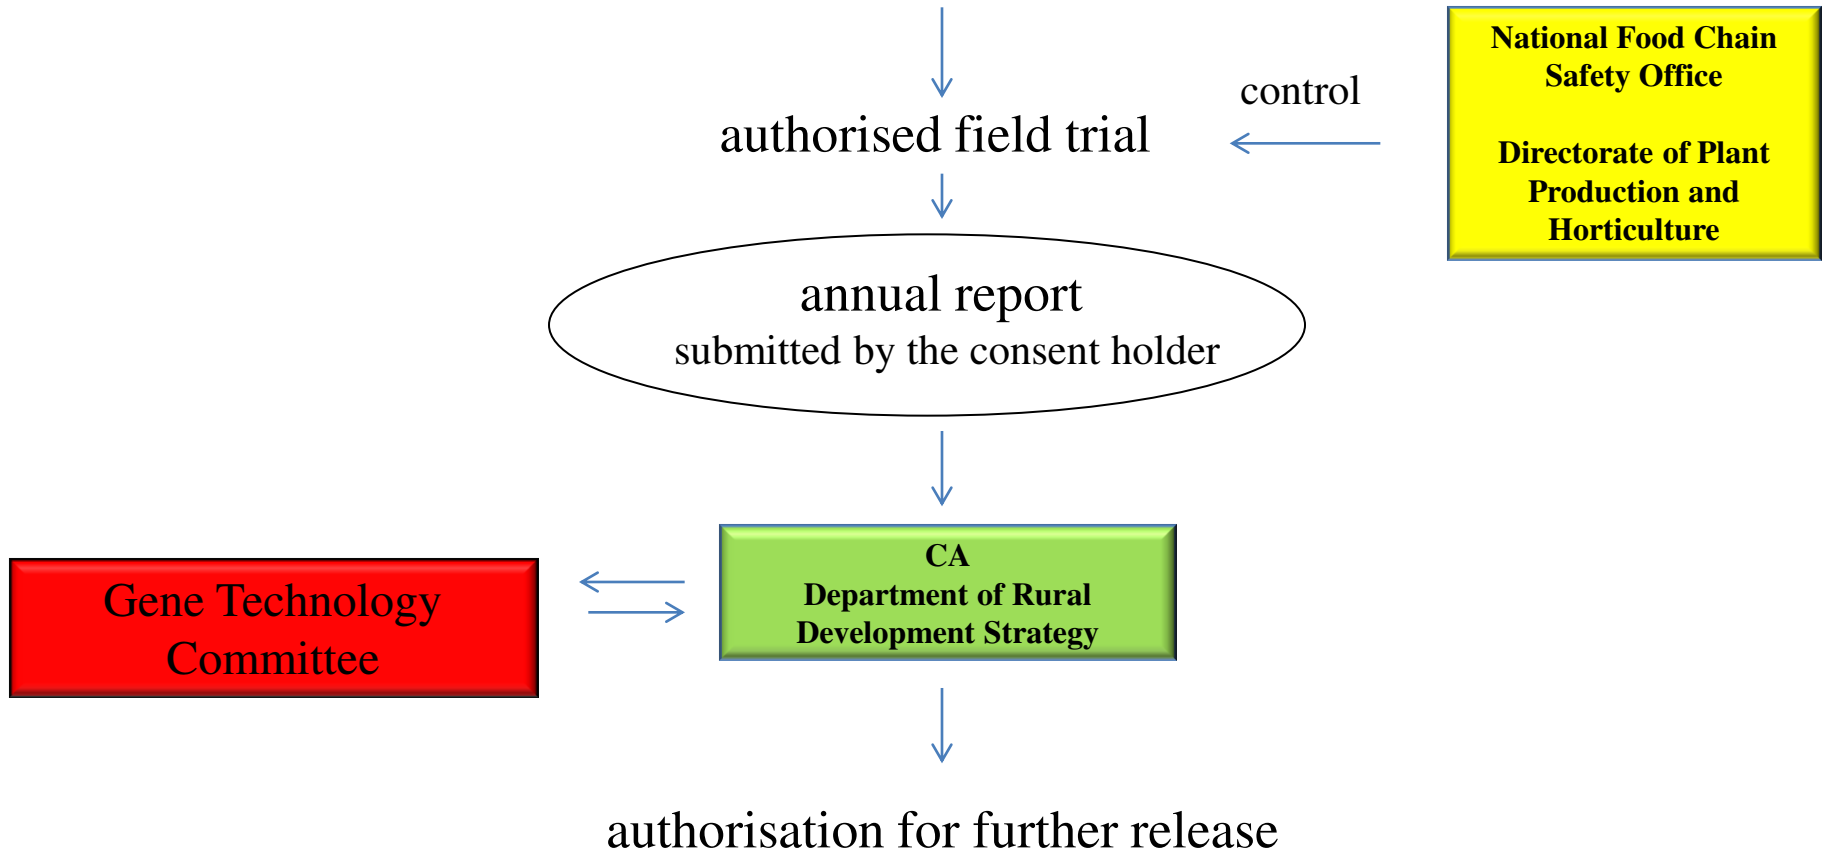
National Food Chain Safety Office

Directorate of Plant Production and Horticulture

control

authorised field trial

annual report
submitted by the consent holder

Gene Technology Committee

CA
Department of Rural Development Strategy

authorisation for further release